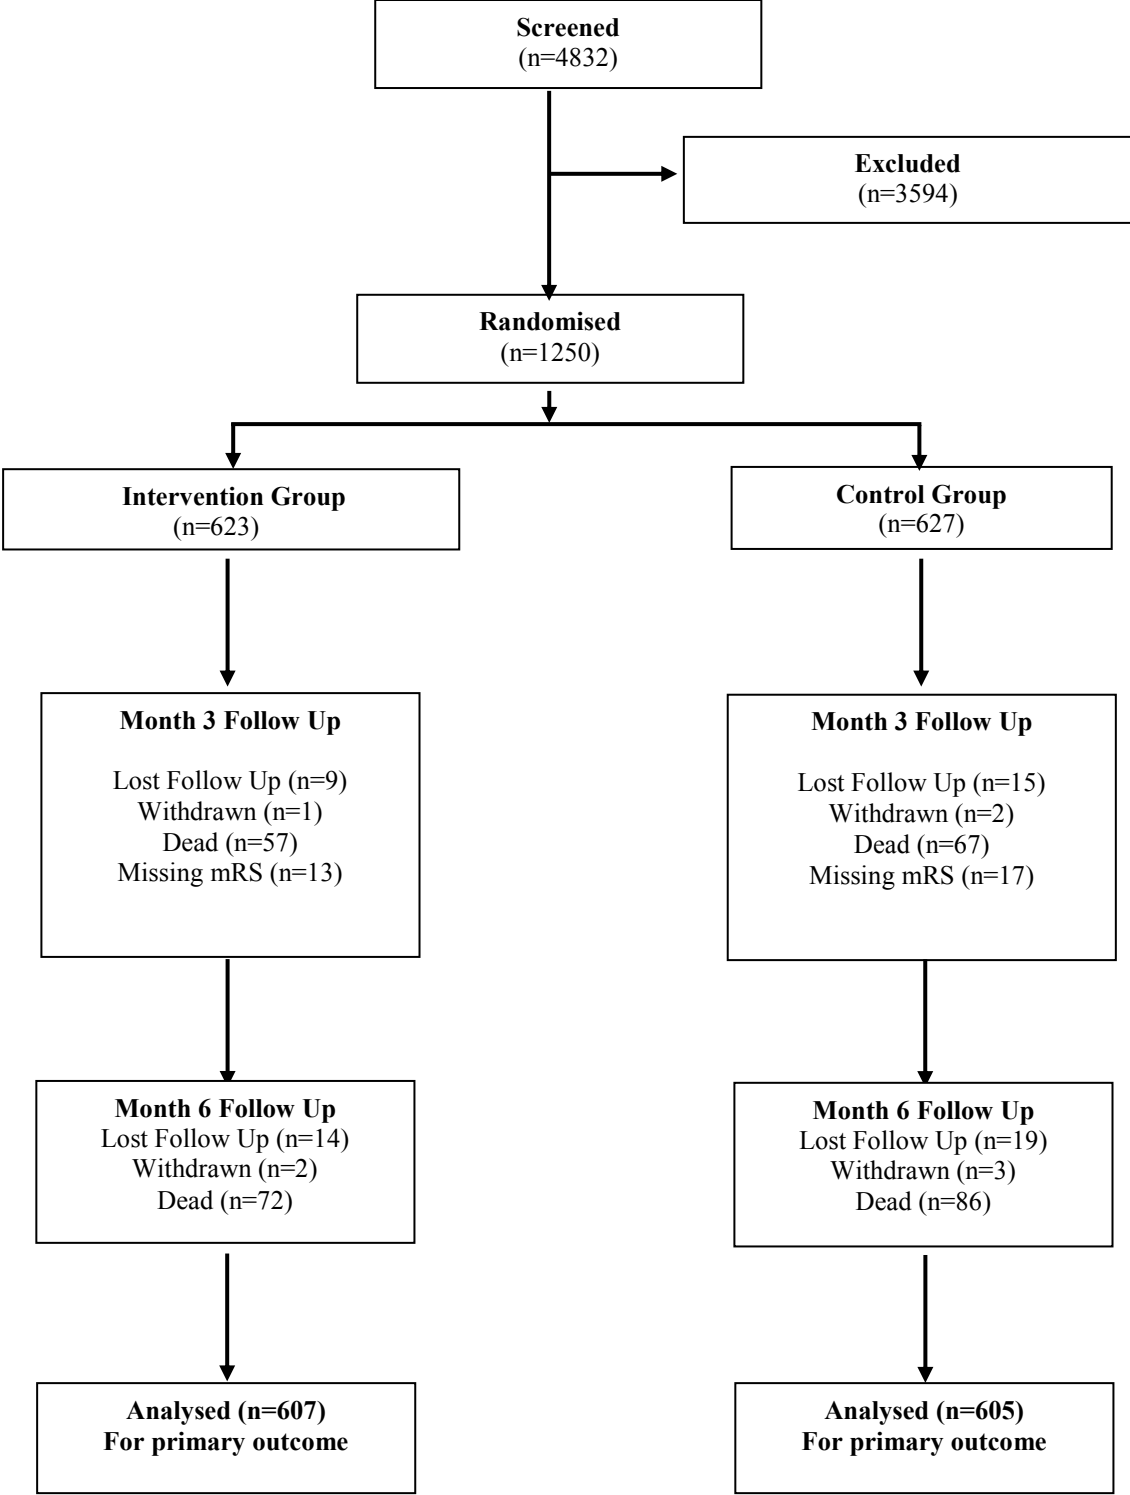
Screened
(n=4832)

Excluded
(n=3594)

Randomised
(n=1250)

Intervention Group
(n=623)

Control Group
(n=627)

Month 3 Follow Up

Lost Follow Up (n=9)
Withdrawn (n=1)
Dead (n=57)
Missing mRS (n=13)

Month 3 Follow Up

Lost Follow Up (n=15)
Withdrawn (n=2)
Dead (n=67)
Missing mRS (n=17)

Month 6 Follow Up
Lost Follow Up (n=14)
Withdrawn (n=2)
Dead (n=72)

Month 6 Follow Up
Lost Follow Up (n=19)
Withdrawn (n=3)
Dead (n=86)

Analysed (n=607)
For primary outcome

Analysed (n=605)
For primary outcome